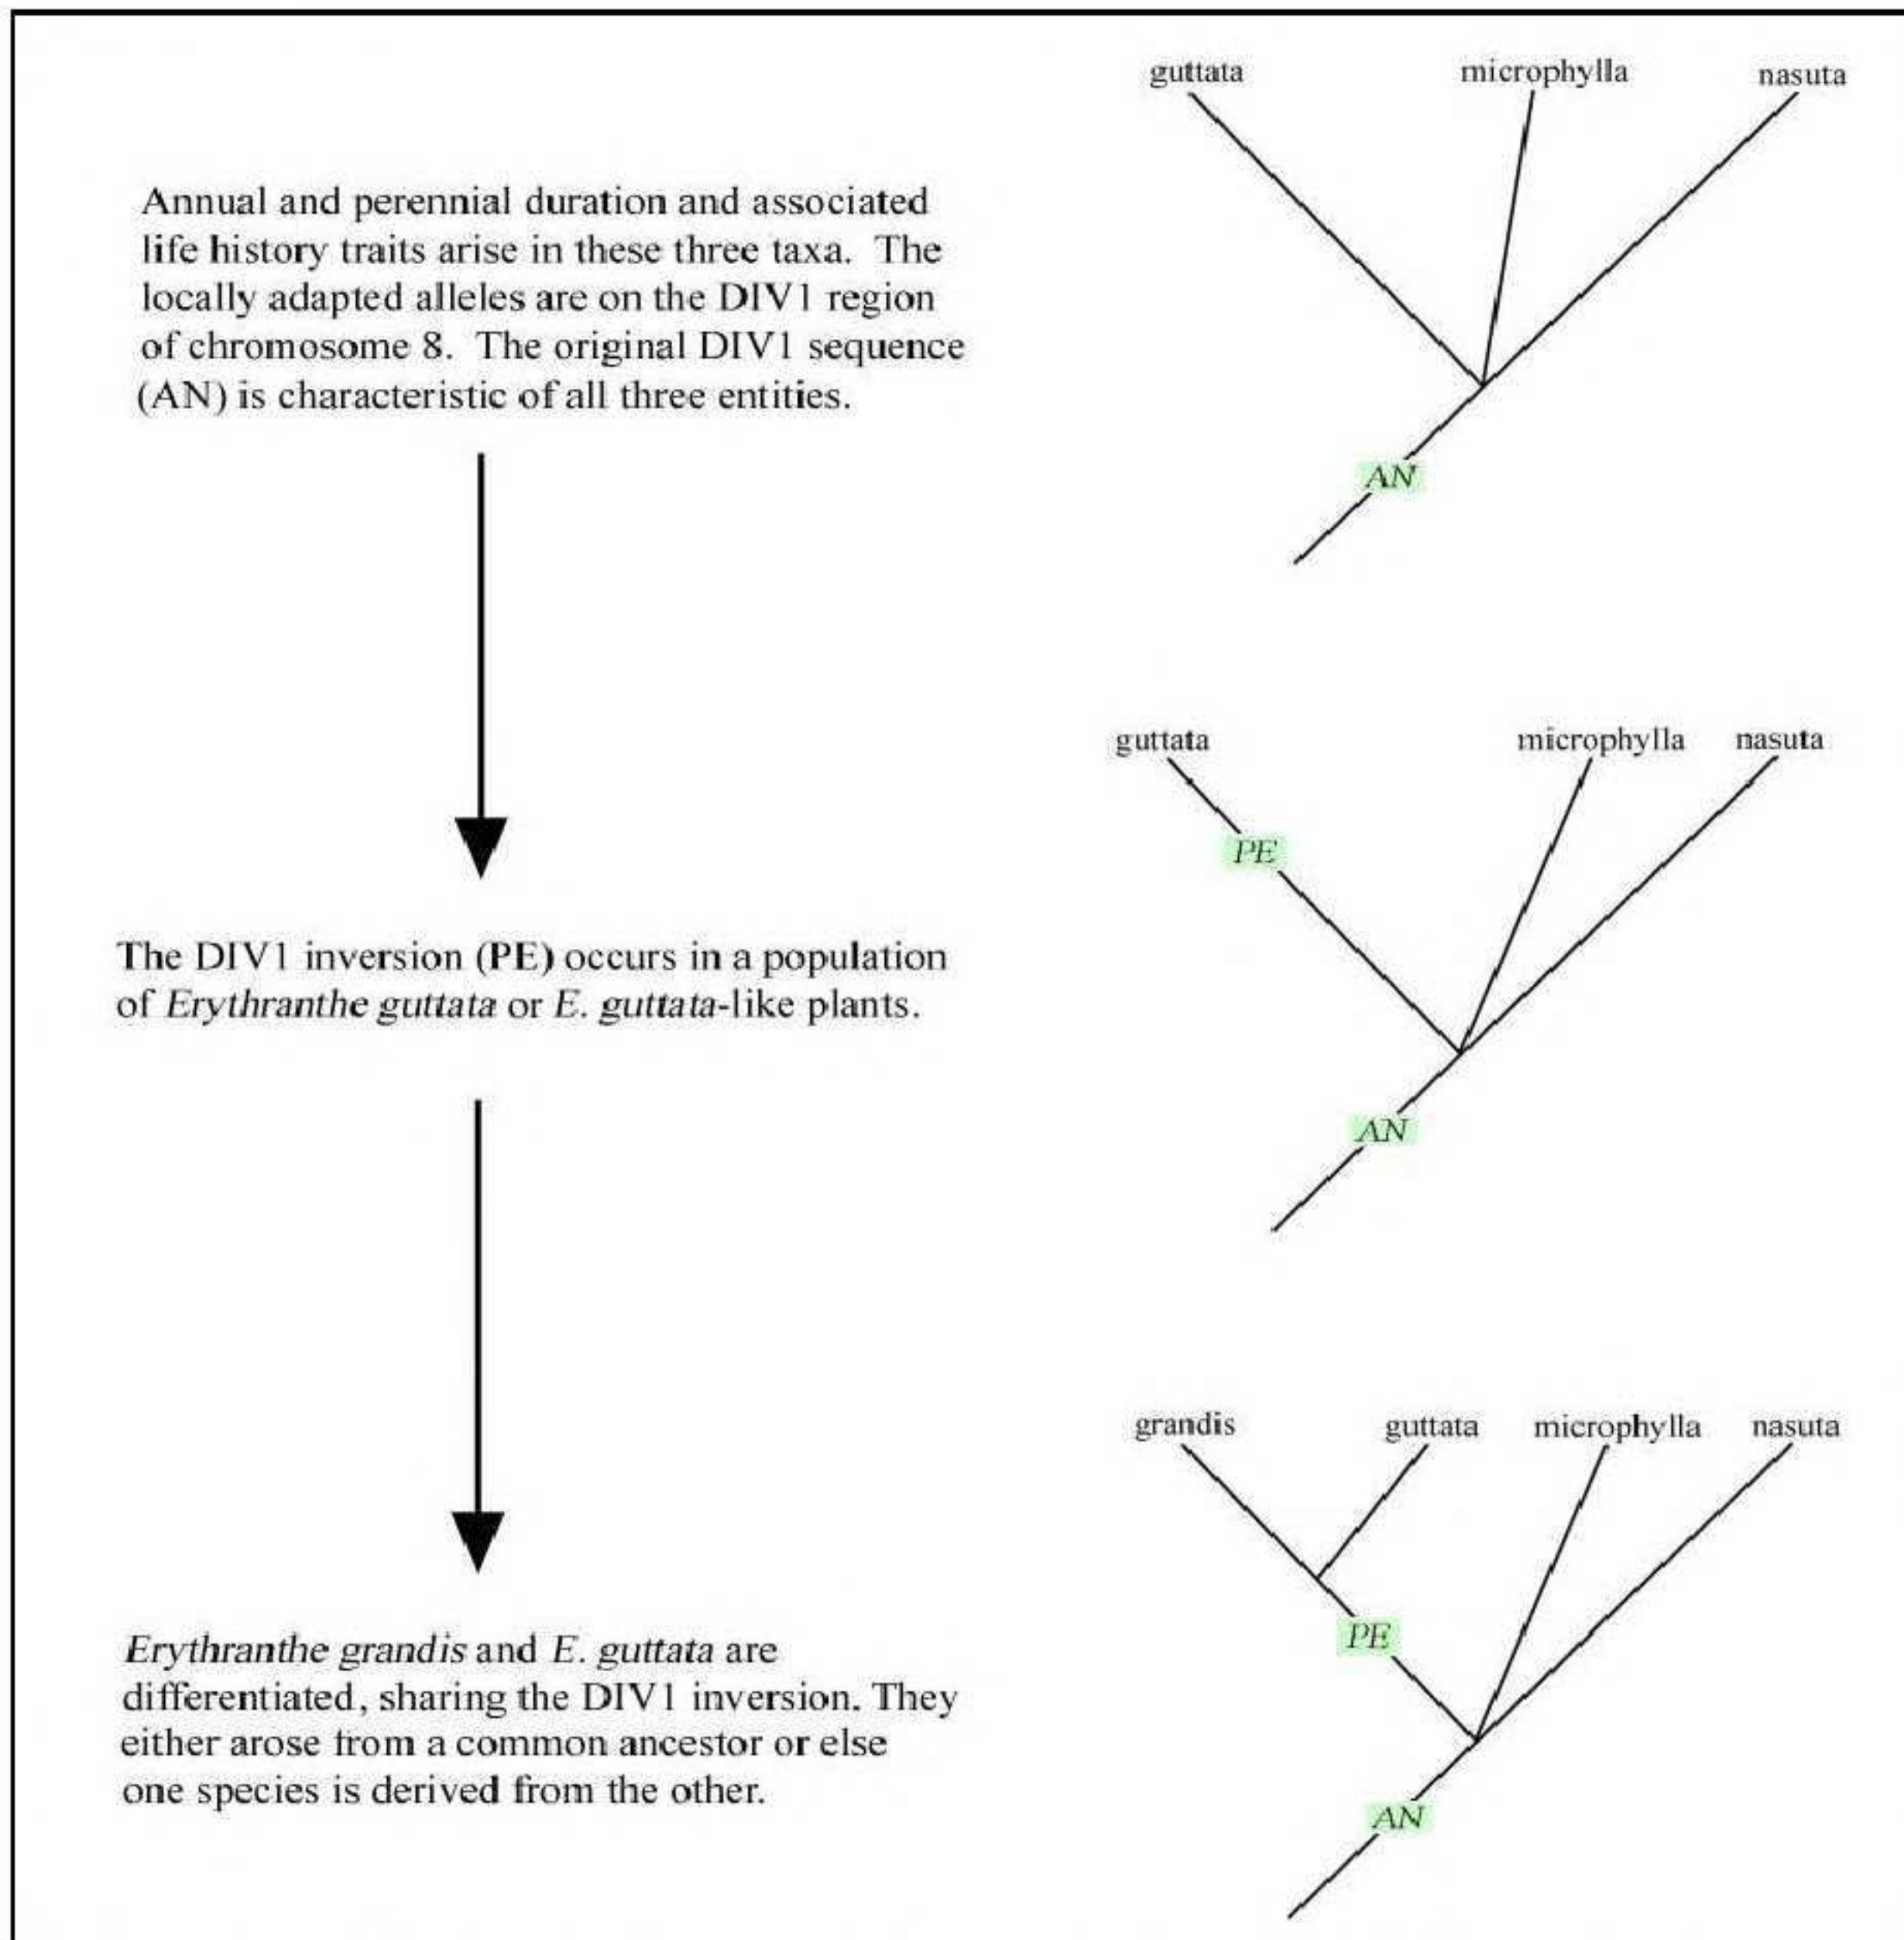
guttata microphylla nasuta

Annual and perennial duration and associated life history traits arise in these three taxa. The locally adapted alleles are on the DIV1 region of chromosome 8. The original DIV1 sequence (AN) is characteristic of all three entities.

AN

guttata microphylla nasuta

PE

The DIV1 inversion (PE) occurs in a population of *Erythranthe guttata* or *E. guttata*-like plants.

AN

grandis guttata microphylla nasuta

PE

*Erythranthe grandis* and *E. guttata* are differentiated, sharing the DIV1 inversion. They either arose from a common ancestor or else one species is derived from the other.

AN